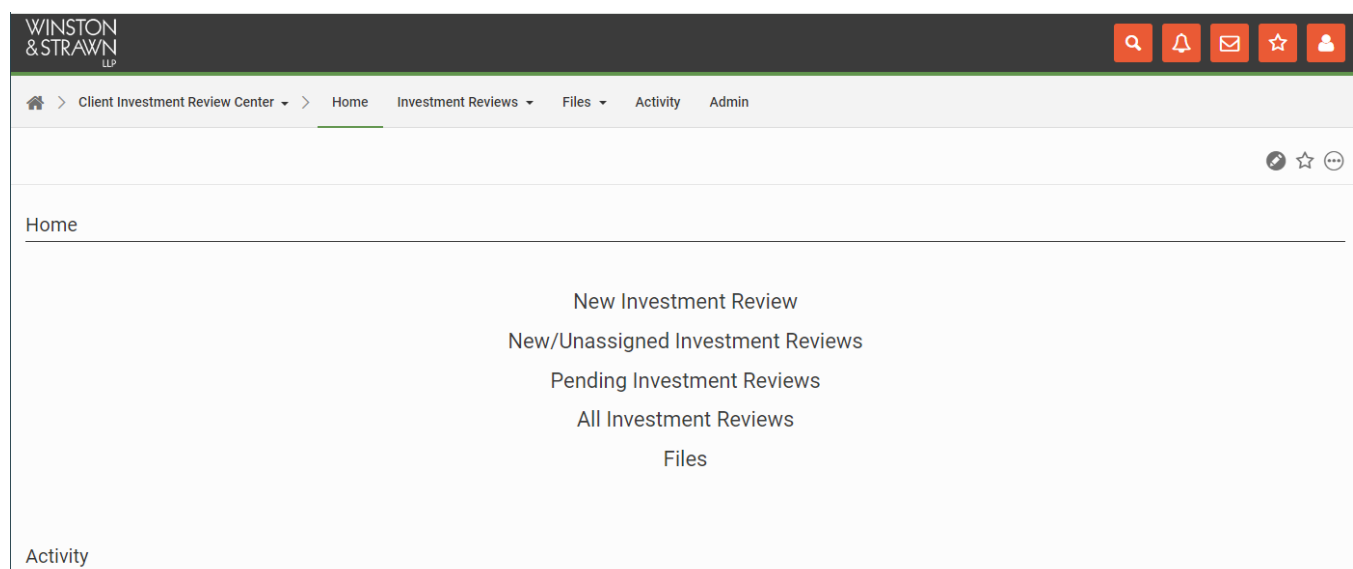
WINSTON & STRAWN LLP

Client Investment Review Center Home Investment Reviews Files Activity Admin

Home

New Investment Review
New/Unassigned Investment Reviews
Pending Investment Reviews
All Investment Reviews
Files

Activity